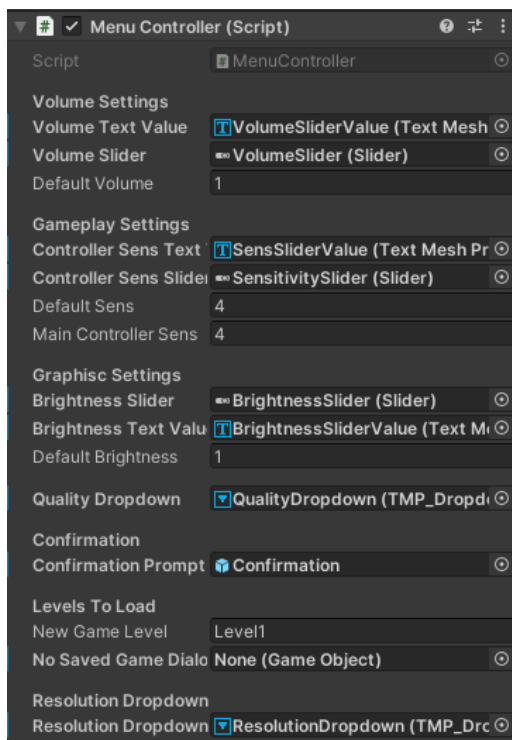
Menu Controller (Script)

Script MenuController

Volume Settings
Volume Text Value VolumeSliderValue (Text Mesh
Volume Slider VolumeSlider (Slider)
Default Volume 1

Gameplay Settings
Controller Sens Text SensSliderValue (Text Mesh Pr
Controller Sens Slider SensitivitySlider (Slider)
Default Sens 4
Main Controller Sens 4

Graphisc Settings
Brightness Slider BrightnessSlider (Slider)
Brightness Text Valu BrightnessSliderValue (Text M
Default Brightness 1

Quality Dropdown QualityDropdown (TMP_Dropd

Confirmation
Confirmation Prompt Confirmation

Levels To Load
New Game Level Level1
No Saved Game Dialo None (Game Object)

Resolution Dropdown
Resolution Dropdown ResolutionDropdown (TMP_Drc